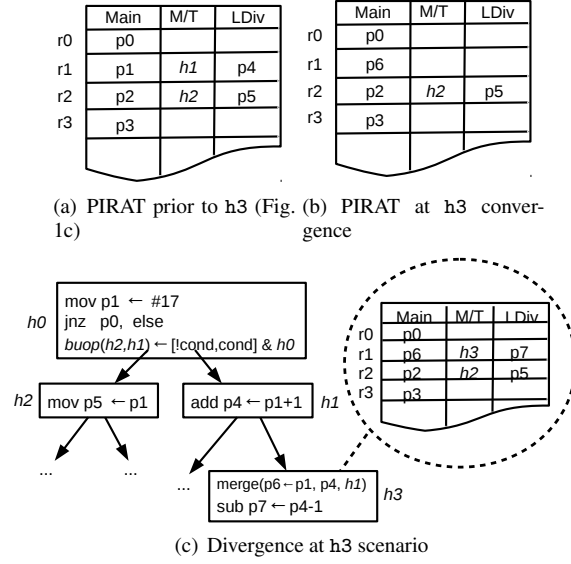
|  | Main | M/T | LDiv |
|---|---|---|---|
| r0 | p0 |  |  |
| r1 | p1 | *h1* | p4 |
| r2 | p2 | *h2* | p5 |
| r3 | p3 |  |  |

|  | Main | M/T | LDiv |
|---|---|---|---|
| r0 | p0 |  |  |
| r1 | p6 |  |  |
| r2 | p2 | *h2* | p5 |
| r3 | p3 |  |  |

(a) PIRAT prior to h3 (Fig. 1c)

(b) PIRAT at h3 convergence

*h0*
mov p1 ← #17
jnz p0, else
*buop*(*h2*,*h1*) ← [!cond,cond] & *h0*

*h2*
mov p5 ← p1

add p4 ← p1+1
*h1*

...
...
...

merge(p6 ← p1, p4, *h1*)
sub p7 ← p4-1
*h3*

|  | Main | M/T | LDiv |
|---|---|---|---|
| r0 | p0 |  |  |
| r1 | p6 | *h3* | p7 |
| r2 | p2 | *h2* | p5 |
| r3 | p3 |  |  |

(c) Divergence at h3 scenario